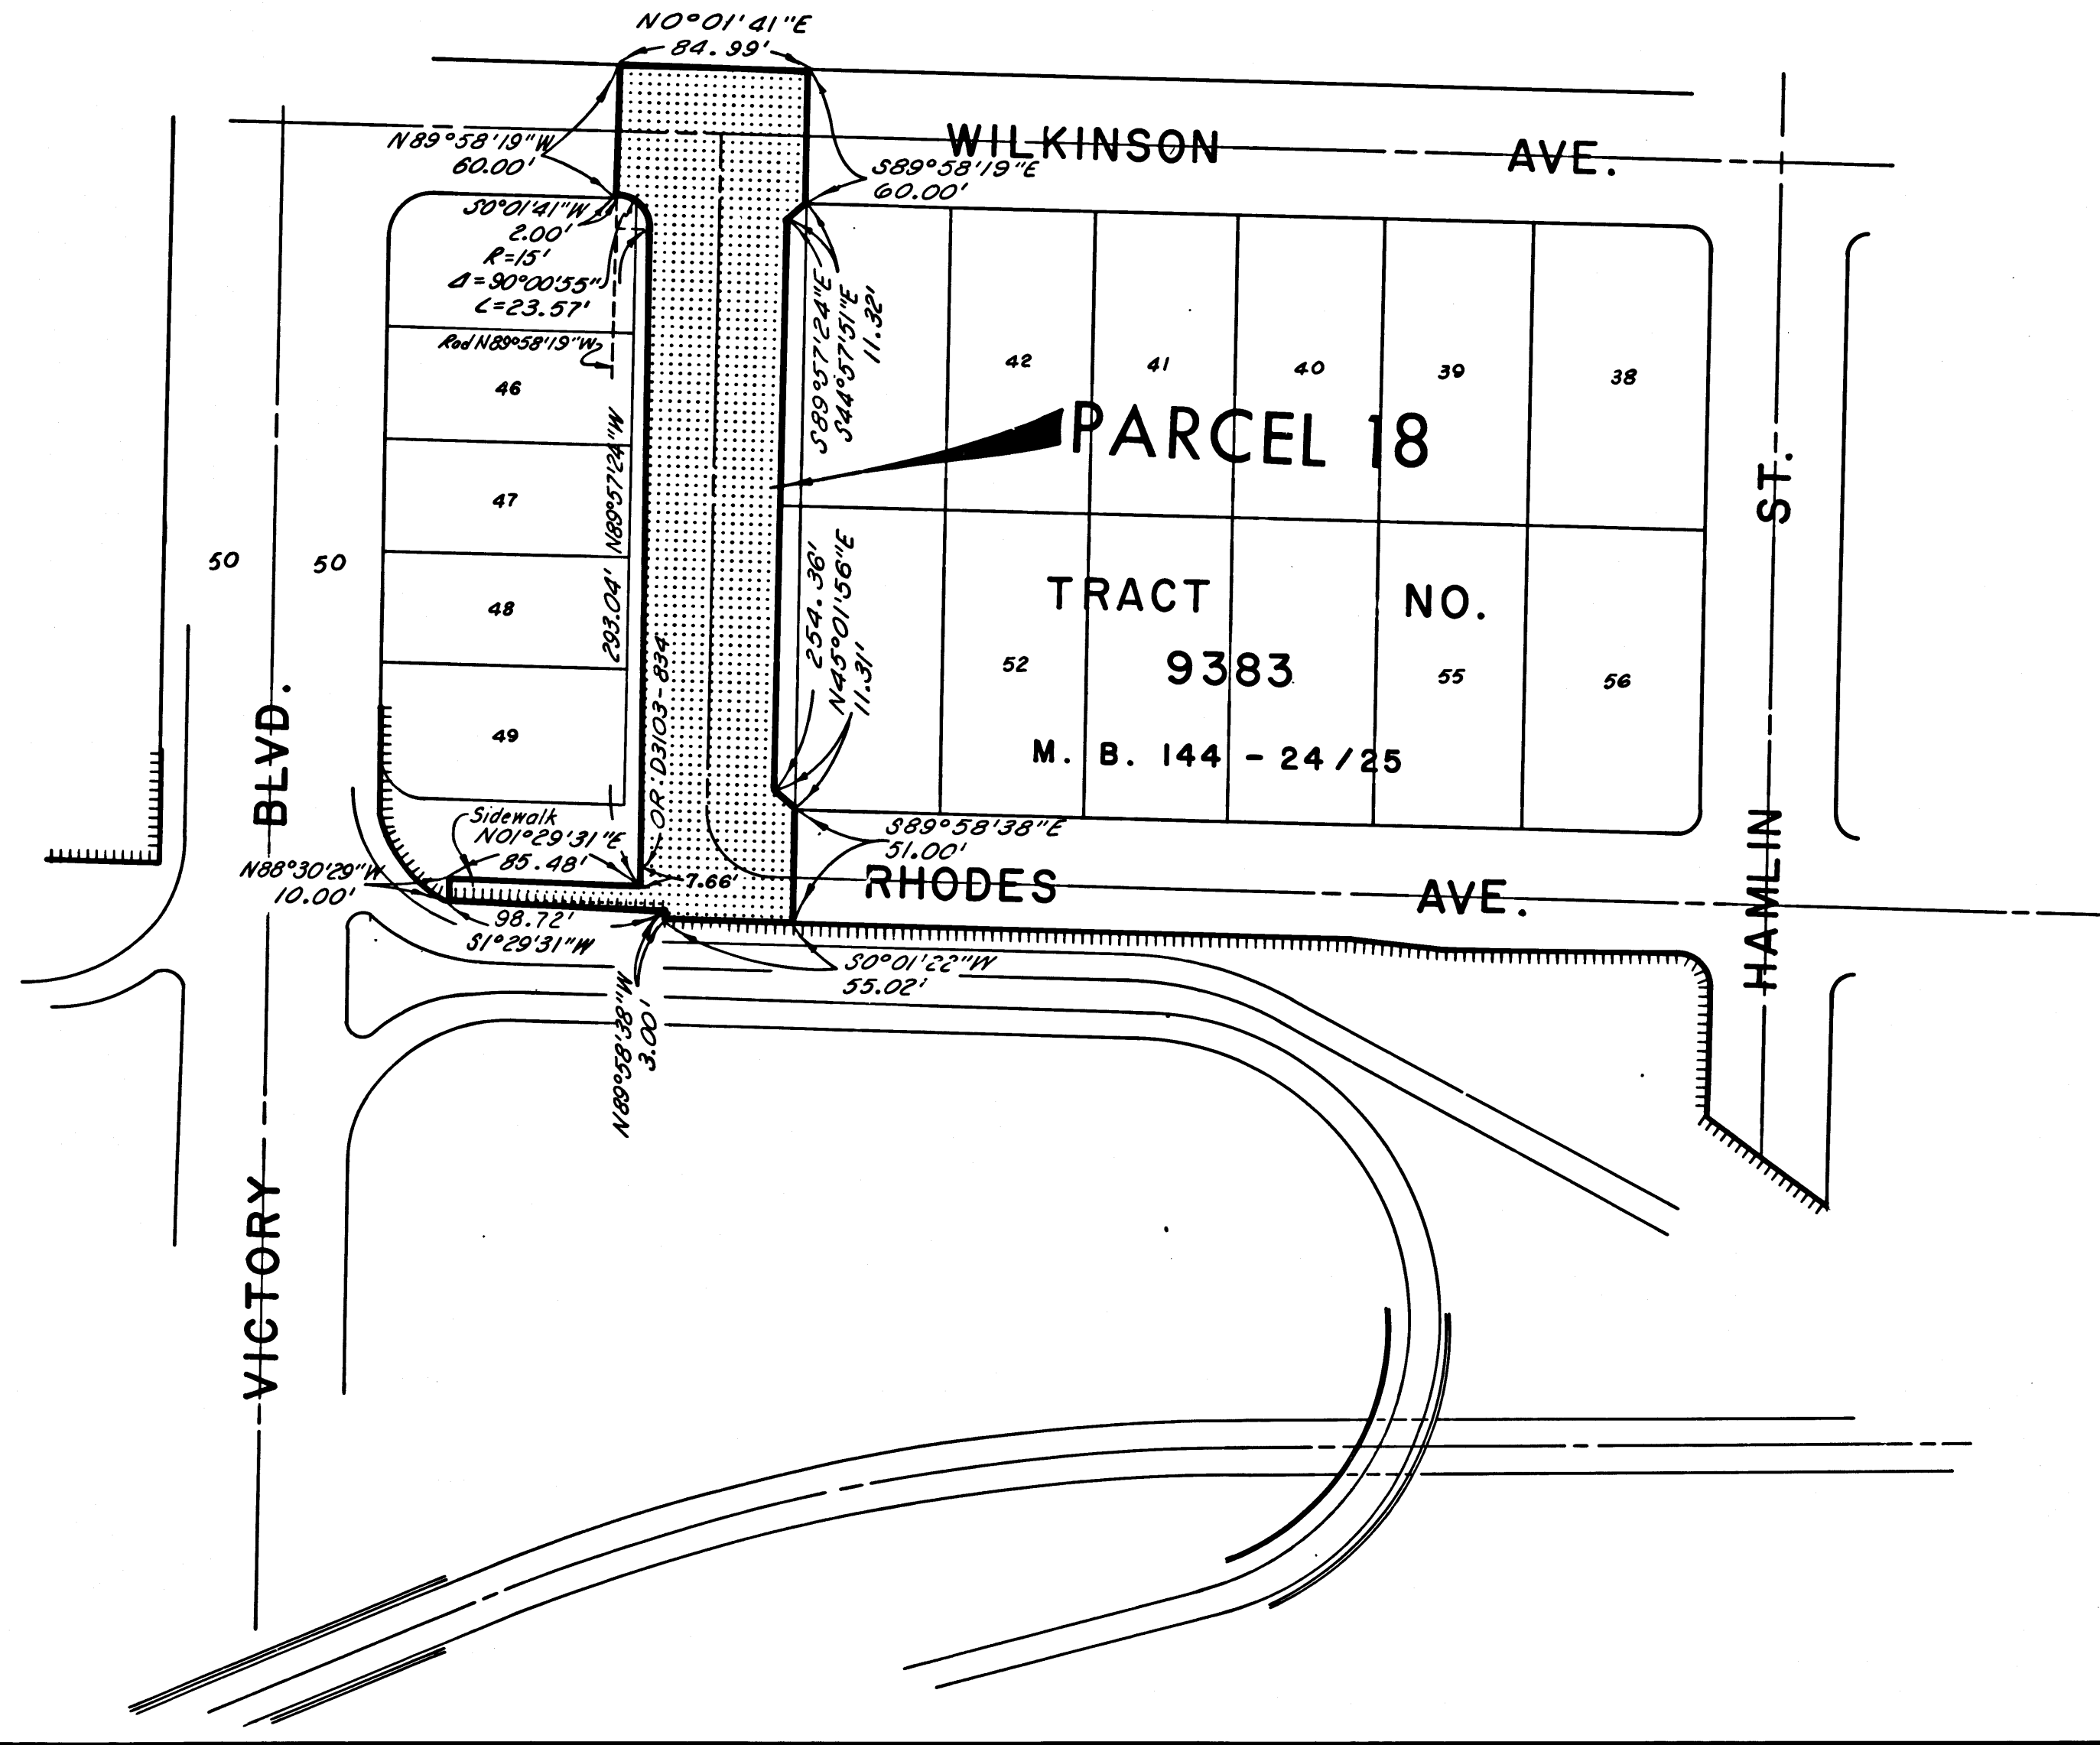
N0°01'41"E
84.99'

WILKINSON AVE.

N89°58'19"W
60.00'

S89°58'19"E
60.00'

S0°01'41"W
2.00'
R=15'
$\Delta$=90°00'55"
L=23.57'

Rod N89°58'19"W

S89°57'24"E
S44°57'51"E
11.32'

42
41
40
39
38

46

PARCEL 18

47

N89°57'24"W
293.04'

50
50

48

TRACT NO. 9383

52
55
56

254.36'
N45°01'56"E
11.31'

49

M. B. 144 - 24/25

BLVD.

ST.

Sidewalk
N01°29'31"E
85.48'

OR D3103-834

S89°58'38"E
51.00'

N88°30'29"W
10.00'

7.66'

RHODES AVE.

98.72'
S1°29'31"W

S0°01'22"W
55.02'

N89°58'38"W
3.00'

HAMLIN

VICTORY